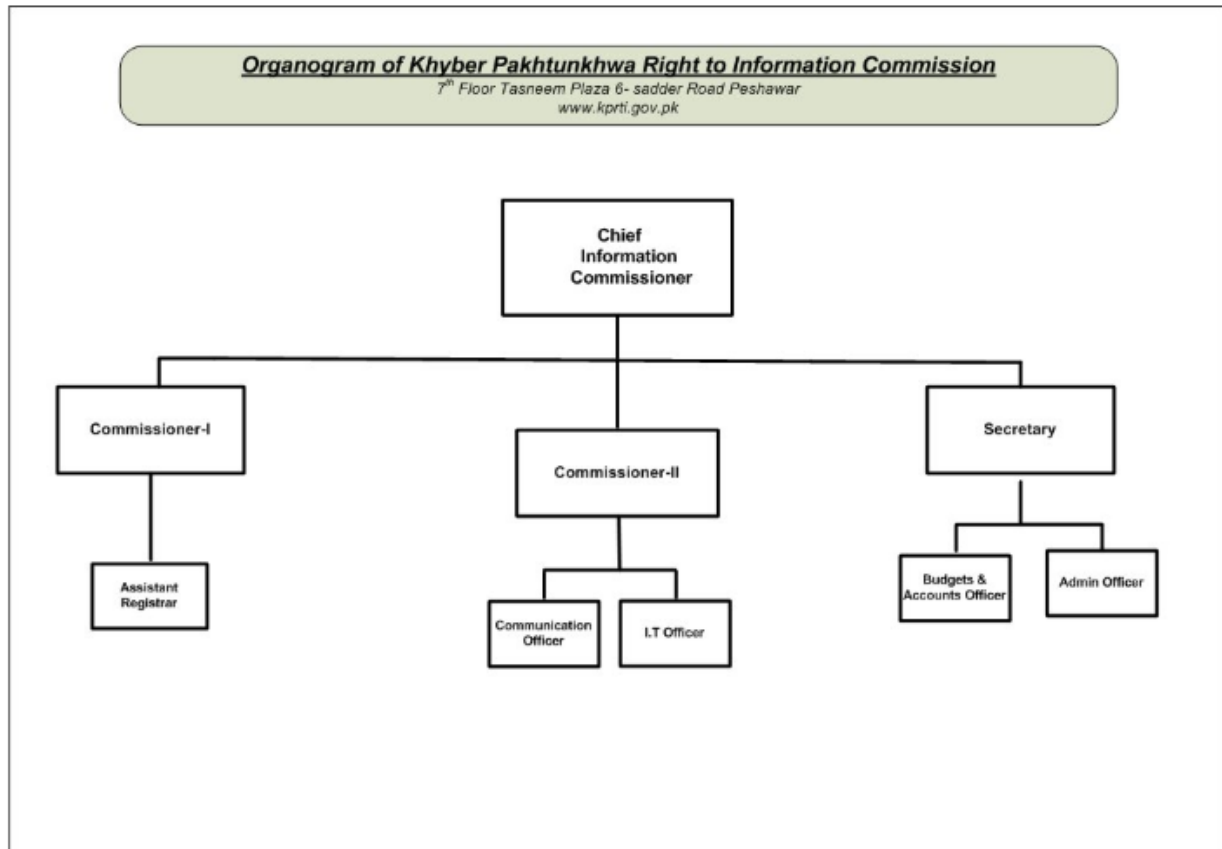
Organogram of Khyber Pakhtunkhwa Right to Information Commission
$7^{th}$ Floor Tasneem Plaza 6- sadder Road Peshawar
www.kprti.gov.pk

Chief Information Commissioner

Commissioner-I

Commissioner-II

Secretary

Assistant Registrar

Communication Officer

I.T Officer

Budgets & Accounts Officer

Admin Officer